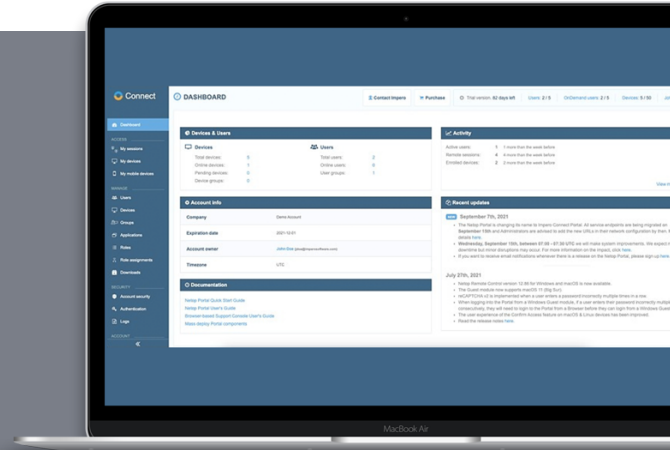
Connect

DASHBOARD

Contact Impero · Purchase · Trial version: 62 days left · Users: 2 / 5 · OnDemand users: 2 / 5 · Devices: 5 / 50

Dashboard
ACCESS
My sessions
My devices
My mobile devices
MANAGE
Users
Devices
Groups
Applications
Roles
Role assignments
Downloads
SECURITY
Account security
Authentication
Logs
ACCOUNT

Devices & Users

Devices
Total devices: 5
Online devices: 1
Pending devices: 0
Device groups: 0

Users
Total users: 2
Online users: 0
User groups: 1

Account info

Company: Demo Account
Expiration date: 2021-12-01
Account owner: John Doe
Timezone: UTC

Documentation
Netop Portal Quick Start Guide
Netop Portal User's Guide
Browser-based Support Console User's Guide
Mass deploy Portal components

Activity
Active users: 1
Remote sessions: 4
Enrolled devices: 2

View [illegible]

Recent updates

September 7th, 2021
The Netop Portal is changing its name to Impero Connect Portal. All service endpoints are being migrated on September 19th and Administrators are advised to add the new URLs in their network configuration by then. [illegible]
Wednesday, September 15th, between 07:00 - 07:30 UTC we will make system improvements. We expect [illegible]
If you want to receive email notifications whenever there is a release on the Netop Portal, please sign up here

July 27th, 2021
Netop Remote Control version 12.86 for Windows and macOS is now available.
The Guest module now supports macOS 11 (Big Sur).
reCAPTCHA v2 is implemented when a user enters a password incorrectly multiple times in a row.
When logging into the Portal from a Windows Guest module, if a user enters their password incorrectly multiple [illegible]
The user experience of the Confirm Access feature on macOS & Linux devices has been improved.
Read the release notes here

MacBook Air